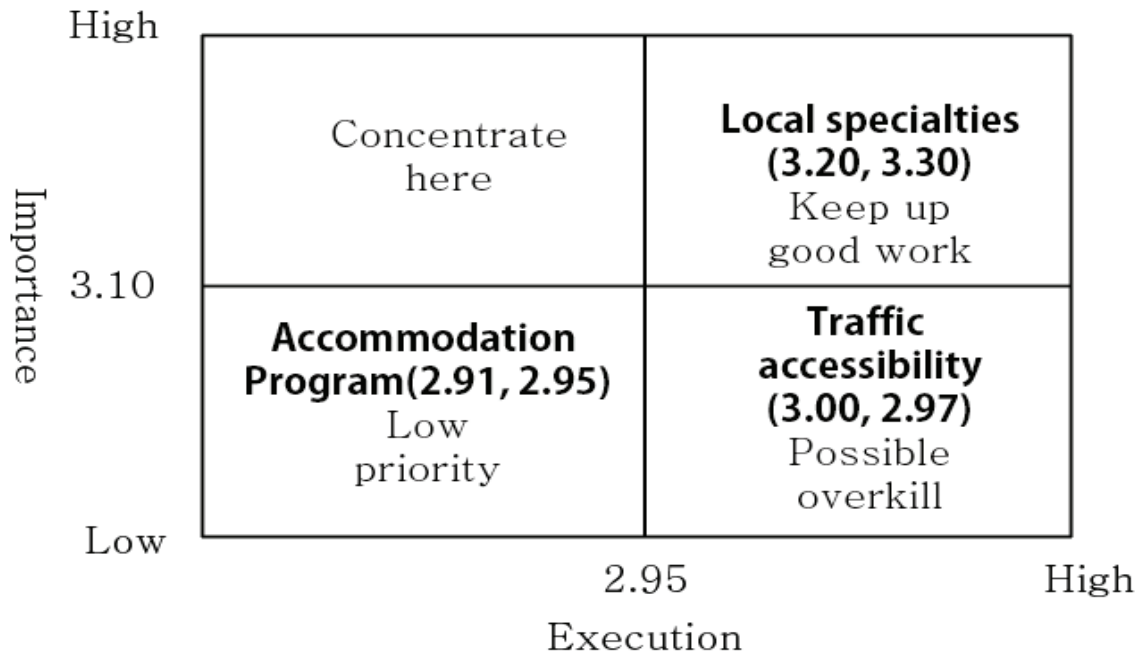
High

Importance

3.10

Low

Concentrate here

Local specialties (3.20, 3.30)
Keep up good work

Accommodation Program(2.91, 2.95)
Low priority

Traffic accessibility (3.00, 2.97)
Possible overkill

2.95

High

Execution